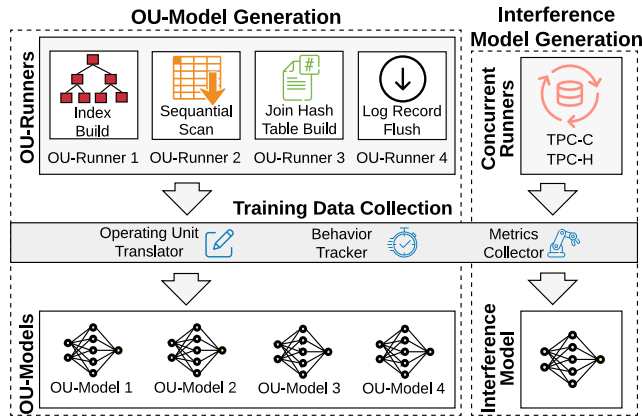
OU-Model Generation

Interference Model Generation

OU-Runners

Index Build

Sequantial Scan

Join Hash Table Build

Log Record Flush

OU-Runner 1

OU-Runner 2

OU-Runner 3

OU-Runner 4

Concurrent Runners

TPC-C
TPC-H

Training Data Collection

Operating Unit Translator

Behavior Tracker

Metrics Collector

OU-Models

OU-Model 1

OU-Model 2

OU-Model 3

OU-Model 4

Interference Model